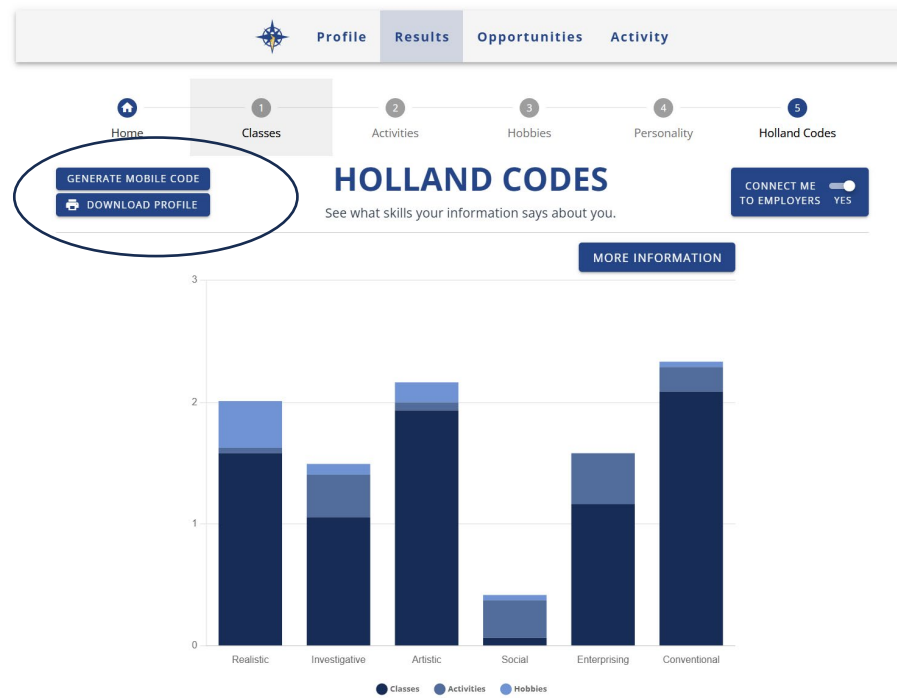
Profile Results Opportunities Activity

Home
1 Classes
2 Activities
3 Hobbies
4 Personality
5 Holland Codes

GENERATE MOBILE CODE
DOWNLOAD PROFILE

HOLLAND CODES

See what skills your information says about you.

CONNECT ME TO EMPLOYERS YES

MORE INFORMATION

3
2
1
0

Realistic Investigative Artistic Social Enterprising Conventional

Classes Activities Hobbies